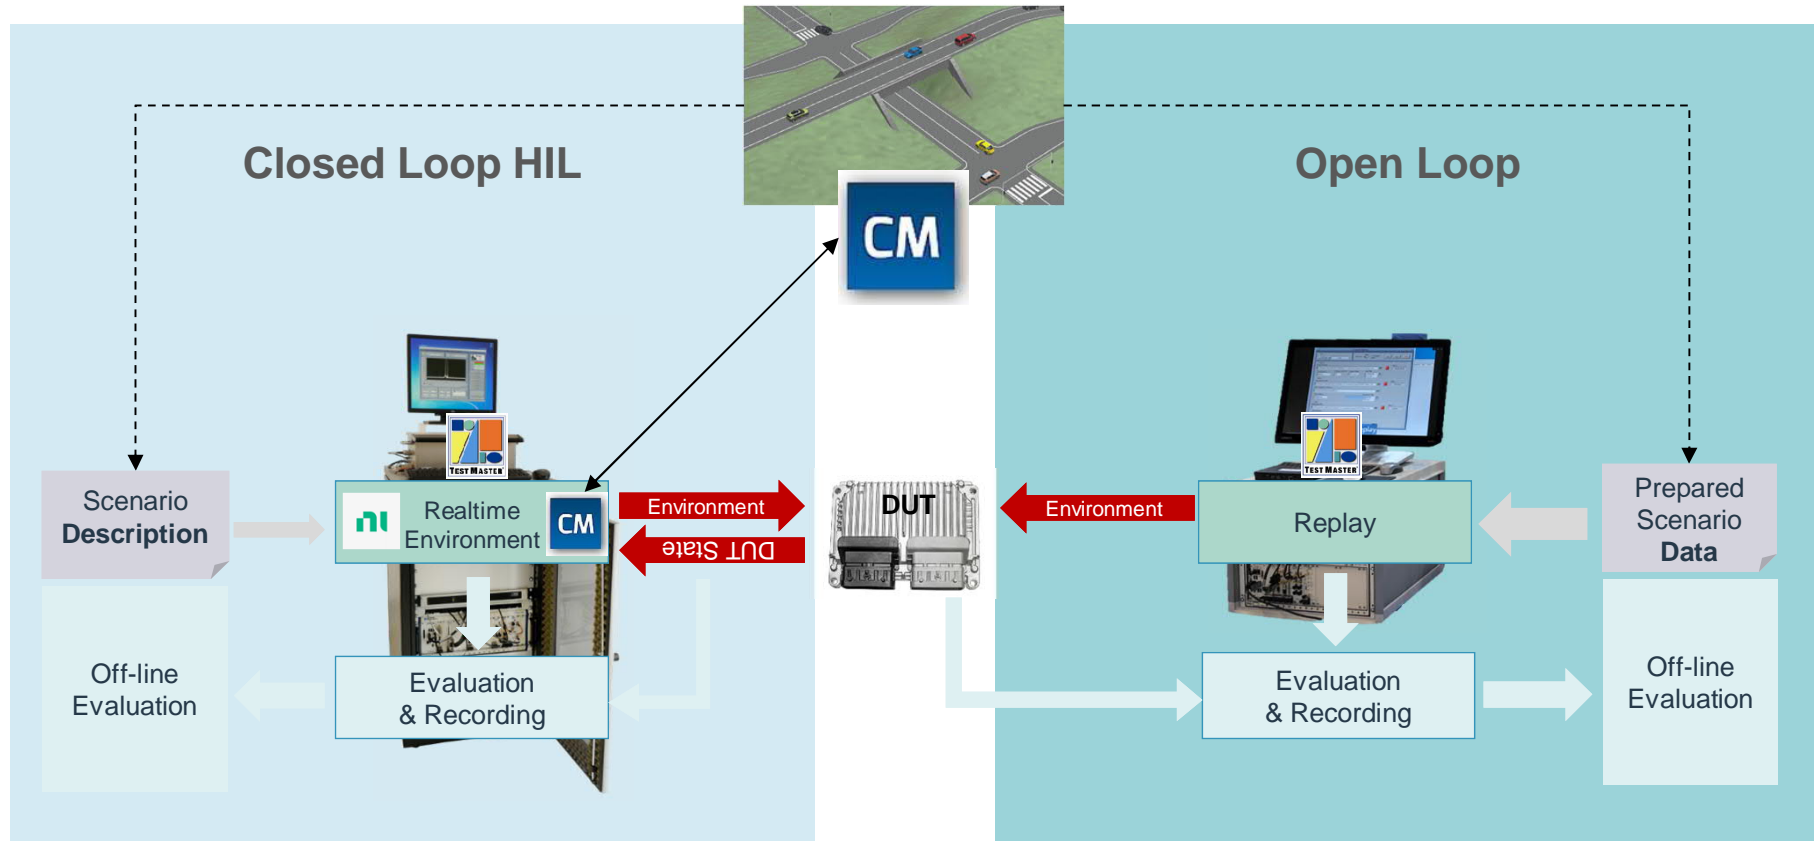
Closed Loop HIL

Open Loop

CM

Scenario Description

TEST MASTER

Realtime Environment

CM

Environment

DUT State

DUT

Environment

TEST MASTER

Replay

Prepared Scenario Data

Off-line Evaluation

Evaluation & Recording

Evaluation & Recording

Off-line Evaluation